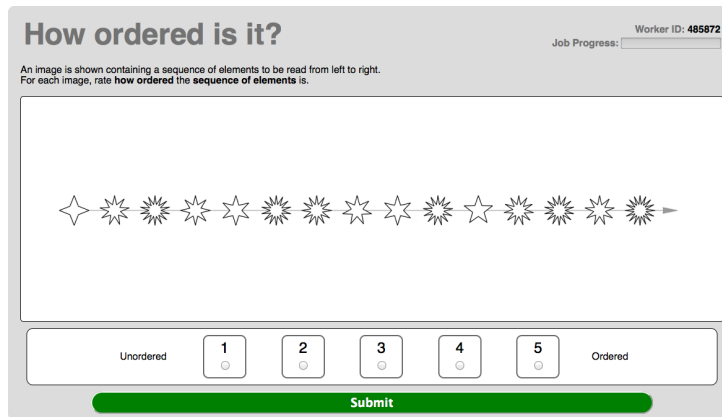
How ordered is it?

Worker ID: 485872
Job Progress:

An image is shown containing a sequence of elements to be read from left to right.
For each image, rate **how ordered** the **sequence of elements** is.

Unordered 1 2 3 4 5 Ordered

Submit